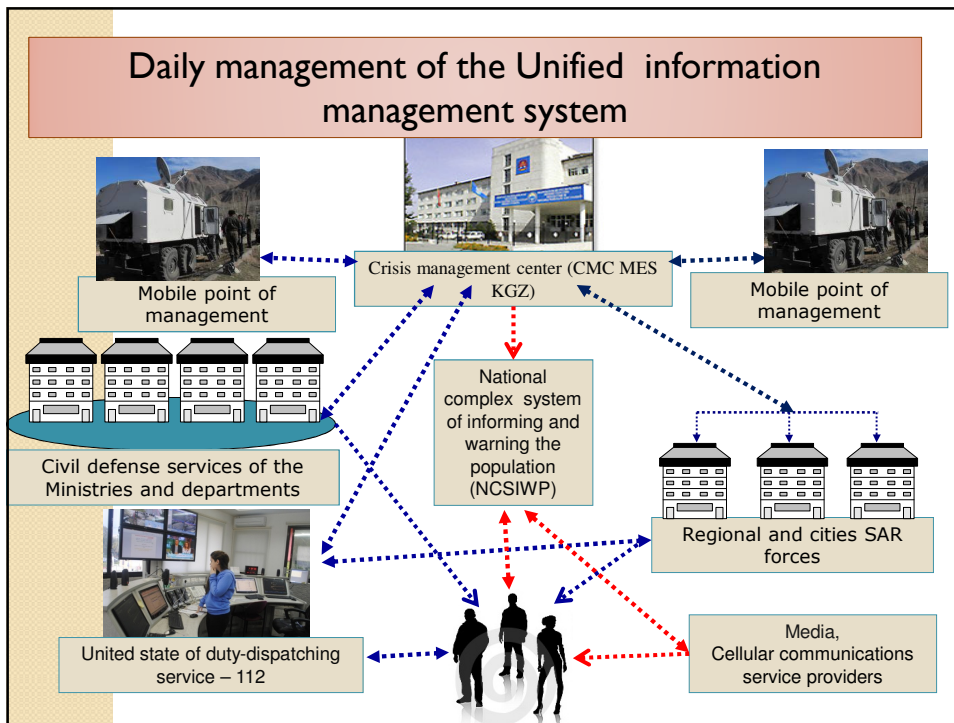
Daily management of the Unified information management system

Crisis management center (CMC MES KGZ)

Mobile point of management

Mobile point of management

National complex system of informing and warning the population (NCSIWP)

Civil defense services of the Ministries and departments

Regional and cities SAR forces

United state of duty-dispatching service – 112

Media, Cellular communications service providers